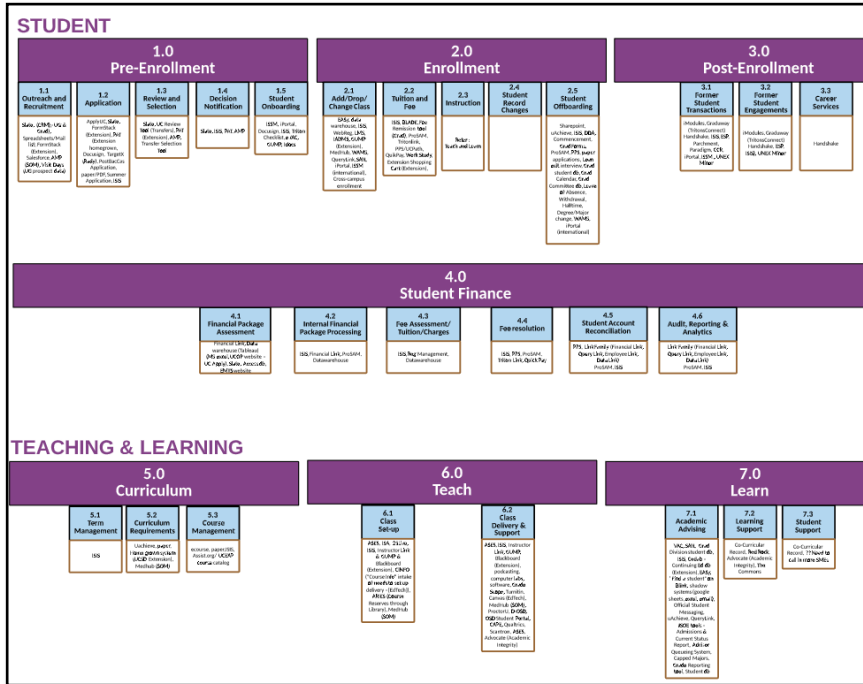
STUDENT

1.0
Pre-Enrollment

1.1
Outreach and Recruitment

Slate, (CRM) - UG & Grad), Spreadsheets/Mail list, FormStack (Extension), Salesforce, AMP (SOM), Visit Days (UG prospect data)

1.2
Application

ApplyUC, Slate, FormStack (Extension), Ted (Extension homegrown), Docusign, TargetX (Radiology), PostBacCas Application, paper/PDF Summer Application, ISIS

1.3
Review and Selection

Slate, UC Review tool (Transfers), Ted (Extension), AMP, Transfer Selection tool

1.4
Decision Notification

Slate, ISIS, Ted, AMP

1.5
Student Onboarding

ISSM, iPortal, Docusign, ISIS, TRiton Checklist, e-VAC, OUMP, Isites

2.0
Enrollment

2.1
Add/Drop/Change Class

EASy, data warehouse, ISIS, WebReg, LMS, (ABMS), OUMP (Extension), Medhub, WAMS, QueryLink, SAN, iPortal, ISSM (International), Cross-campus enrollment

2.2
Tuition and Fee

ISIS, DLADN, Fee Remission tool (Grad), ProSAM, TritonLink, PPS/UCPath, QuikPay, Work Study, Extension Shopping Cart (Extension)

2.3
Instruction

Tutor: Teach and Learn

2.4
Student Record Changes

2.5
Student Offboarding

Sharepoint, uAchieve, ISIS, DBA, Commencement, GradForms, ProSAM, PPS, paper applications, Leave exit interview, Grad Calendar, Grad student db, Grad Committee db, Leave of Absence, Withdrawal, Halftime, Degree/Major change, WAMS, iPortal (International)

3.0
Post-Enrollment

3.1
Former Student Transactions

iModules, Gradaway (TritonsConnect) Handshake, ISIS, ESP, Parchment, Paradigm, CCR, iPortal (ISSM, UNEX Milan)

3.2
Former Student Engagements

iModules, Gradaway (TritonsConnect) Handshake, ESP, ISIS, UNEX Milan

3.3
Career Services

Handshake

4.0
Student Finance

4.1
Financial Package Assessment

Financial Link, Data warehouse/Tableau (MS avail), UCOP website - UC Appsl, Slate, Axess db, FAFSA website

4.2
Internal Financial Package Processing

ISIS, Financial Link, ProSAM, Datawarehouse

4.3
Fee Assessment/ Tuition/Charges

ISIS, Reg Management, Datawarehouse

4.4
Fee resolution

ISIS, PPS, ProSAM, Triton Link, QuickPay

4.5
Student Account Reconciliation

PPS, Link Family (Financial Link, Query Link, Employee Link, Data Link) ProSAM, ISIS

4.6
Audit, Reporting & Analytics

Link Family (Financial Link, Query Link, Employee Link, Data Link) ProSAM, ISIS

TEACHING & LEARNING

5.0
Curriculum

5.1
Term Management

ISIS

5.2
Curriculum Requirements

Uachieve, accept Home grown system (UCSD Extension), Medhub (SOM)

5.3
Course Management

ecourse, paper/DB, Assist.org/ UCSD course catalog

6.0
Teach

6.1
Class Set-up

ASES, ISA - D1DAs, ISIS, Instructor Link & OUMP & Blackboard (Extension), CINFO ("Courses Info" intake of needs ed set-up delivery - (EdTech)), ARES (Course Reserves through Library), Medhub (SOM)

6.2
Class Delivery & Support

ASES, ISIS, Instructor Link, OUMP, Blackboard (Extension), podcasting, computer labs, software, Grade Scope, Turnitin, Canvas (EdTech), Medhub (SOM), ProctorU, DHOSB, OSD Student Portal, CAPE, Qualtrics, Scantron, ASES, Advocate (Academic Integrity)

7.0
Learn

7.1
Academic Advising

VAC, SAN, Grad Division student db, ISIS, Gradb - Continuing Ed db (Extension), LMS, "Find a student" db, Blink, shadow systems(google sheets, access, other), Official Student Messaging, uAchieve, QueryLink, ISSM (intl) - Admissions & Current Status Report, Advisor Queueing System, Capped Majors, Grade Reporting tool, Student db

7.2
Learning Support

Co-Curricular Record, Red Rock, Advocate (Academic Integrity), The Commons

7.3
Student Support

Co-Curricular Record. ?? have to call in more SMEs.